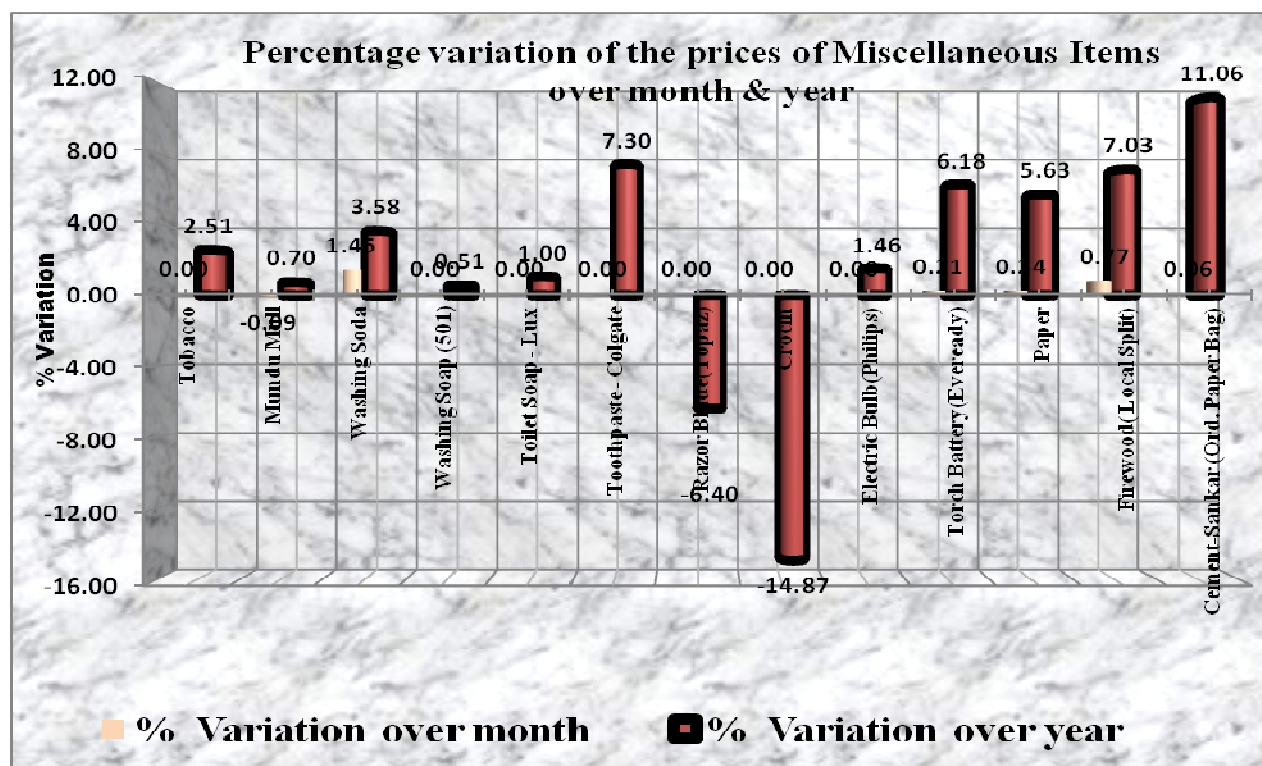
Percentage variation of the prices of Miscellaneous Items over month & year

% Variation

12.00
8.00
4.00
0.00
-4.00
-8.00
-12.00
-16.00

0.00 2.51 Tobacco
-0.09 0.70 Mundu Mill
1.45 3.58 Washing Soda
0.00 0.51 Washing Soap (501)
0.00 1.00 Toilet Soap - Lux
0.00 7.30 Toothpaste - Colgate
0.00 -6.40 Razor Blade (Topaz)
0.00 -14.87 Crocin
0.00 1.46 Electric Bulb(Philips)
0.21 6.18 Torch Battery (Eveready)
0.14 5.63 Paper
0.77 7.03 Firewood (Local Split)
0.06 11.06 Cement-Sankar(Ord.Paper Bag)

% Variation over month
% Variation over year